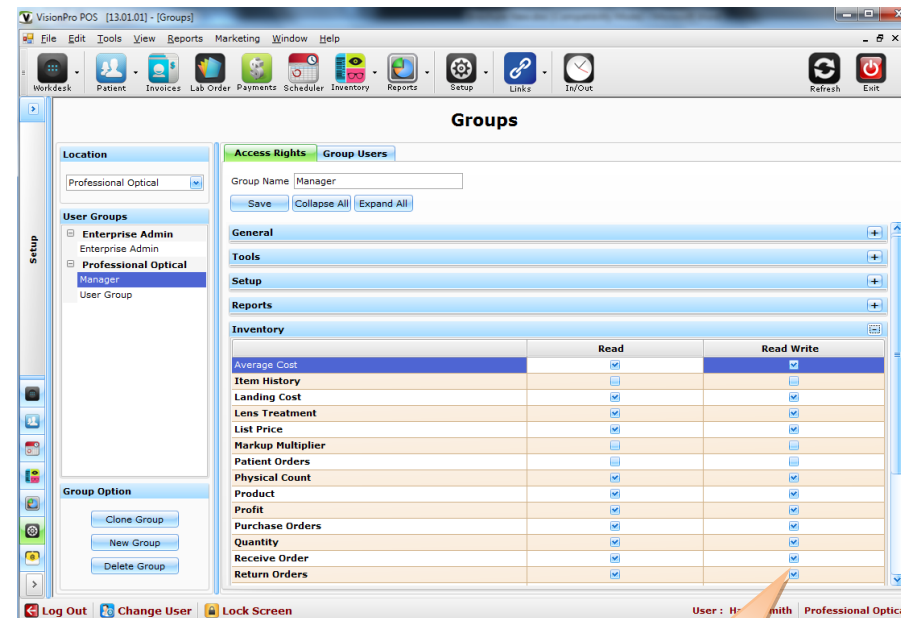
VisionPro POS [13.01.01] - [Groups]

File Edit Tools View Reports Marketing Window Help

Workdesk Patient Invoices Lab Order Payments Scheduler Inventory Reports Setup Links In/Out Refresh Exit

Groups

Setup

Location

Professional Optical

User Groups

Enterprise Admin
Enterprise Admin
Professional Optical
Manager
User Group

Group Option

Clone Group
New Group
Delete Group

Access Rights Group Users

Group Name Manager

Save Collapse All Expand All

General
Tools
Setup
Reports
Inventory

| | Read | Read Write |
|---|---|---|
| Average Cost | ☑ | ☑ |
| Item History | ☐ | ☐ |
| Landing Cost | ☑ | ☑ |
| Lens Treatment | ☑ | ☑ |
| List Price | ☑ | ☑ |
| Markup Multiplier | ☐ | ☐ |
| Patient Orders | ☐ | ☐ |
| Physical Count | ☑ | ☑ |
| Product | ☑ | ☑ |
| Profit | ☑ | ☑ |
| Purchase Orders | ☑ | ☑ |
| Quantity | ☑ | ☑ |
| Receive Order | ☑ | ☑ |
| Return Orders | ☑ | ☑ |

Log Out Change User Lock Screen User : Ha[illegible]mith Professional Optica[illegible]